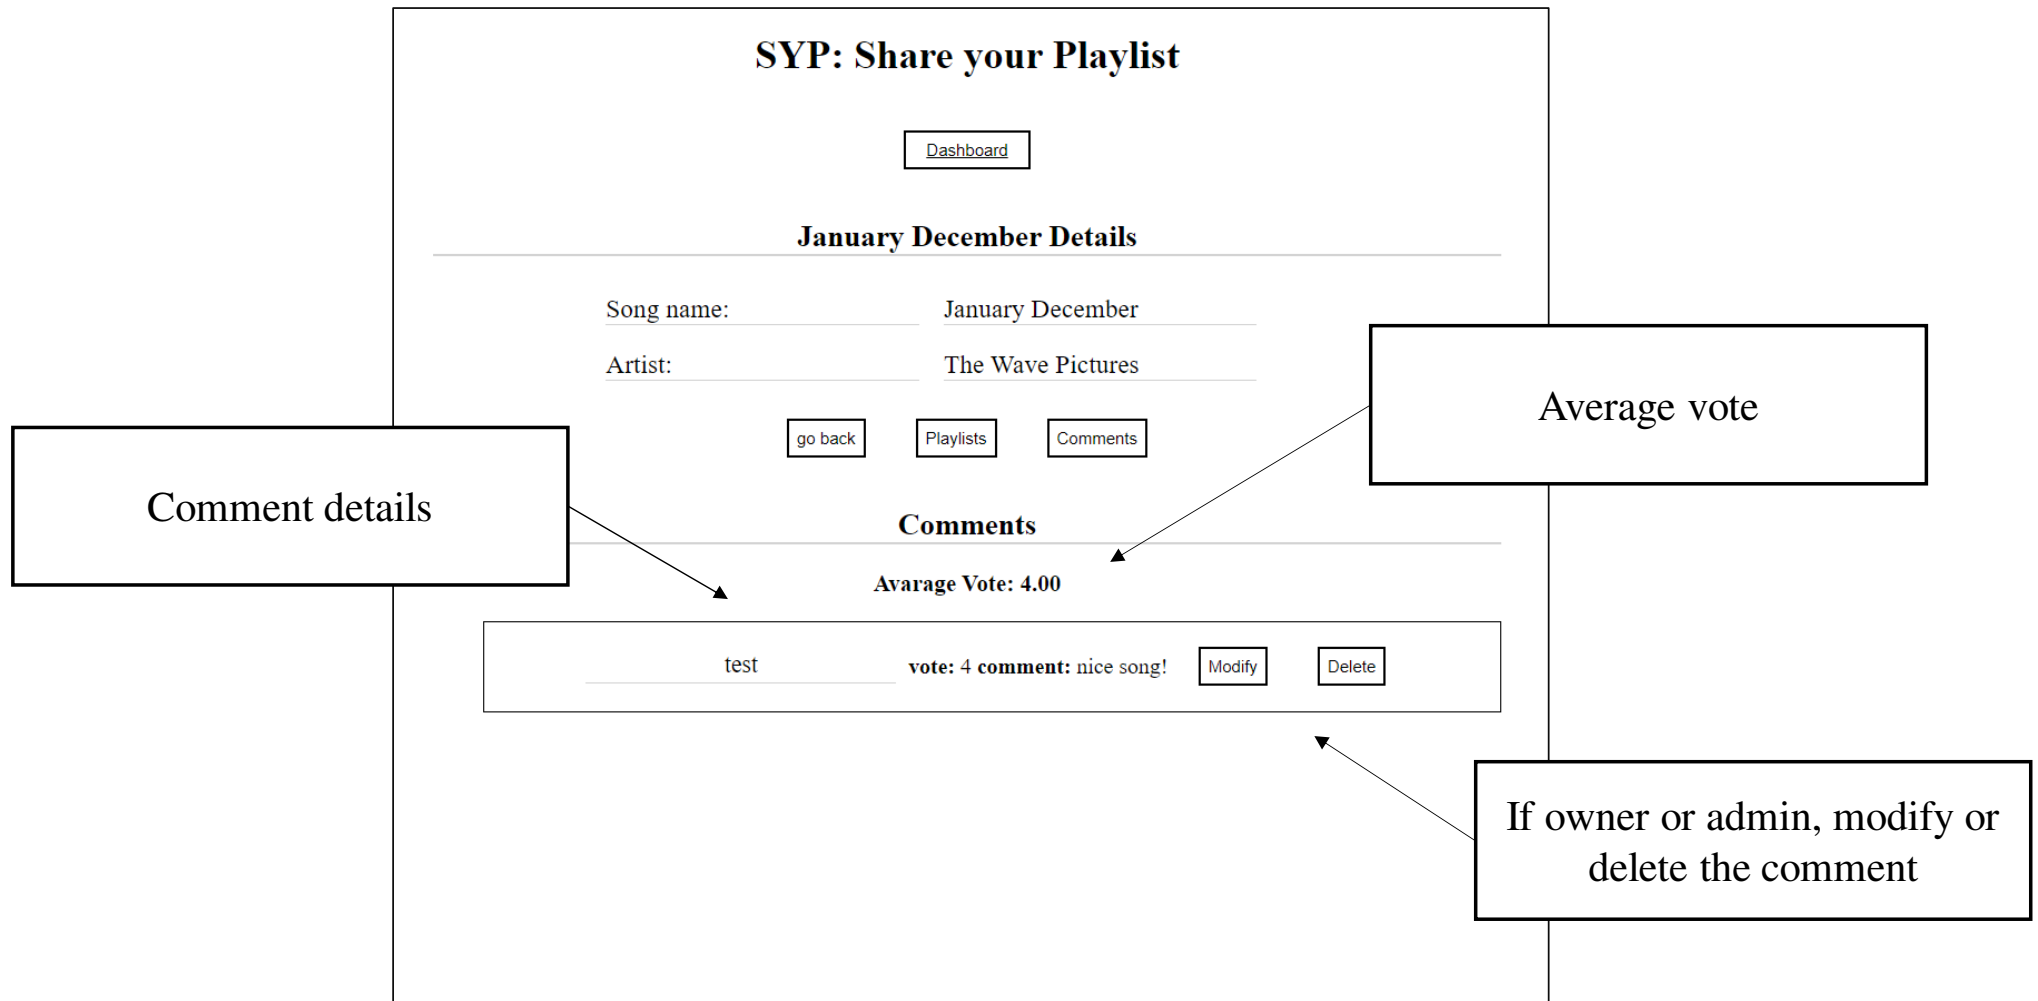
SYP: Share your Playlist

Dashboard

January December Details

| Song name: | January December |
|---|---|
| Artist: | The Wave Pictures |

go back Playlists Comments

Average vote

Comment details

Comments

Avarage Vote: 4.00

test **vote:** 4 **comment:** nice song! Modify Delete

If owner or admin, modify or delete the comment